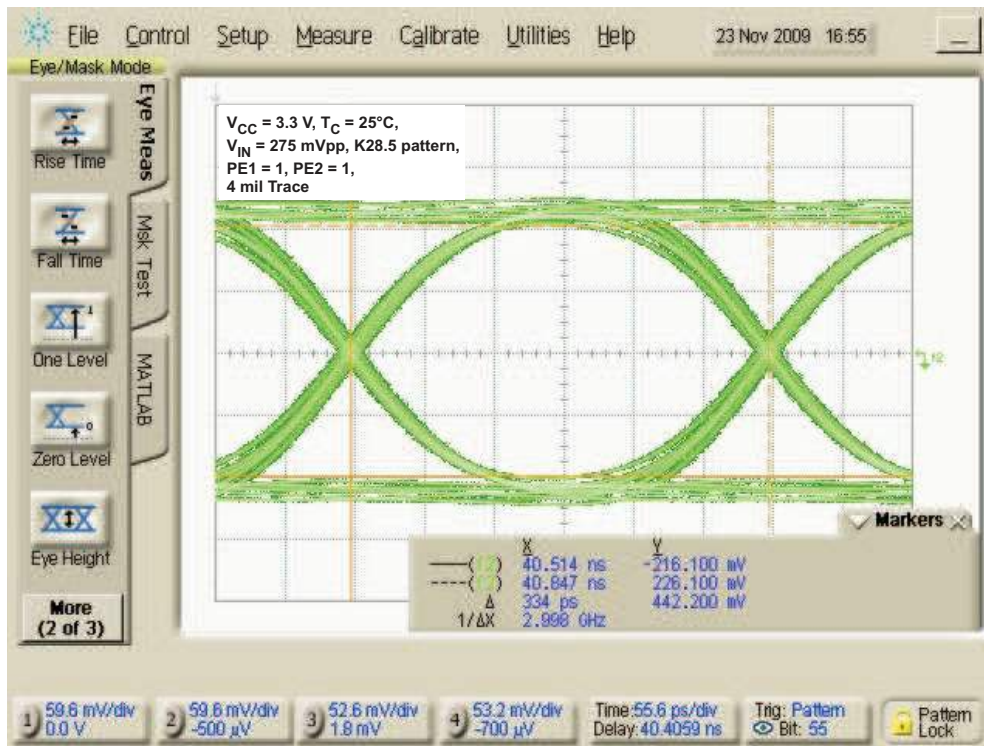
File Control Setup Measure Calibrate Utilities Help 23 Nov 2009 16:55

Eye/Mask Mode

Eye Meas

Rise Time

Fall Time

One Level

Zero Level

Eye Height

More (2 of 3)

Msk Test

MATLAB

$V_{CC}$ = 3.3 V, $T_C$ = 25°C, $V_{IN}$ = 275 mVpp, K28.5 pattern, PE1 = 1, PE2 = 1, 4 mil Trace

Markers

| | X | Y |
|---|---|---|
| ——(1) | 40.514 ns | -216.100 mV |
| ----(2) | 40.847 ns | 226.100 mV |
| Δ | 334 ps | 442.200 mV |
| 1/ΔX | 2.998 GHz | |

1) 59.6 mV/div 0.0 V

2) 59.6 mV/div -500 µV

3) 52.6 mV/div 1.8 mV

4) 53.2 mV/div -700 µV

Time:55.6 ps/div Delay:40.4059 ns

Trig: Pattern Bit: 55

Pattern Lock